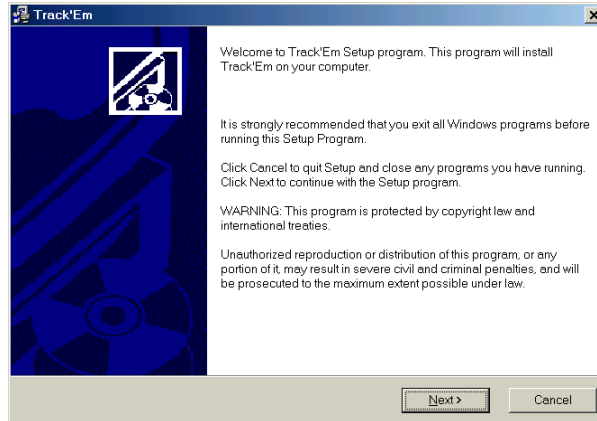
Track'Em

Welcome to Track'Em Setup program. This program will install Track'Em on your computer.

It is strongly recommended that you exit all Windows programs before running this Setup Program.

Click Cancel to quit Setup and close any programs you have running. Click Next to continue with the Setup program.

WARNING: This program is protected by copyright law and international treaties.

Unauthorized reproduction or distribution of this program, or any portion of it, may result in severe civil and criminal penalties, and will be prosecuted to the maximum extent possible under law.

Next >

Cancel